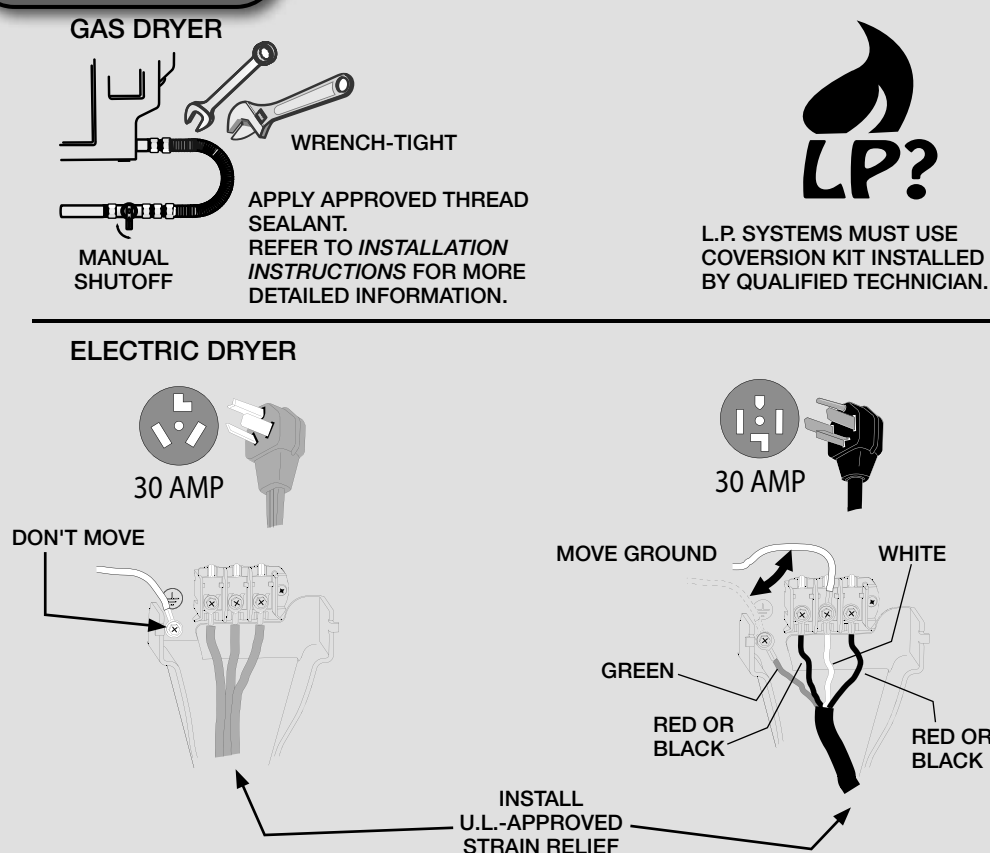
GAS DRYER

WRENCH-TIGHT

APPLY APPROVED THREAD SEALANT.
REFER TO *INSTALLATION INSTRUCTIONS* FOR MORE DETAILED INFORMATION.

MANUAL SHUTOFF

LP?

L.P. SYSTEMS MUST USE COVERSION KIT INSTALLED BY QUALIFIED TECHNICIAN.

ELECTRIC DRYER

30 AMP

30 AMP

DON'T MOVE

MOVE GROUND

WHITE

GREEN

RED OR BLACK

RED OR BLACK

INSTALL U.L.-APPROVED STRAIN RELIEF